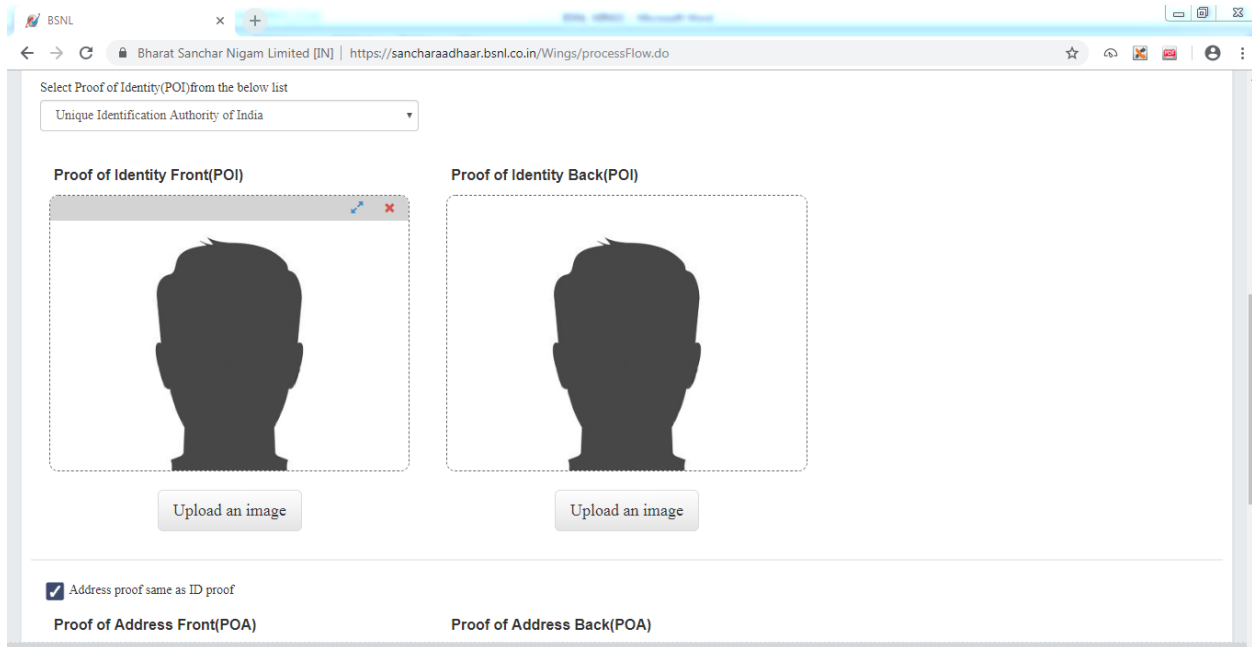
BSNL

Bharat Sanchar Nigam Limited [IN] | https://sancharaadhaar.bsnl.co.in/Wings/processFlow.do

Select Proof of Identity(POI)from the below list

Unique Identification Authority of India

Proof of Identity Front(POI)

Proof of Identity Back(POI)

Upload an image

Upload an image

Address proof same as ID proof

Proof of Address Front(POA)

Proof of Address Back(POA)